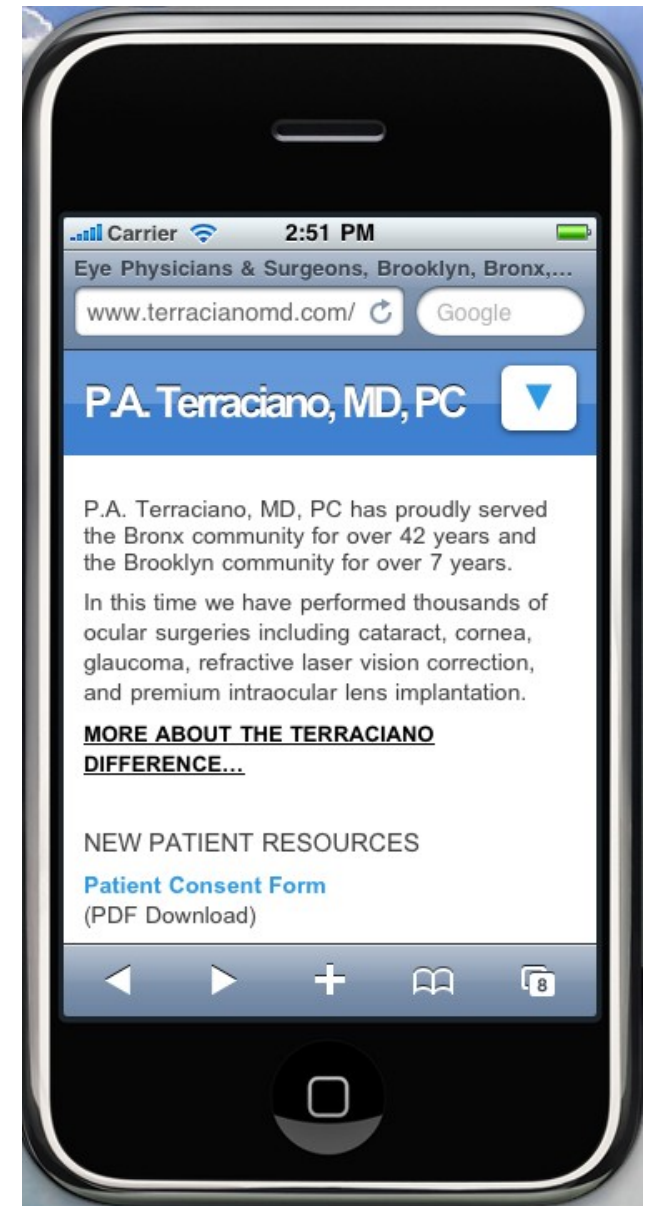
Carrier 2:51 PM

Eye Physicians & Surgeons, Brooklyn, Bronx,...

www.terracianomd.com/

Google

P.A. Terraciano, MD, PC

P.A. Terraciano, MD, PC has proudly served the Bronx community for over 42 years and the Brooklyn community for over 7 years.

In this time we have performed thousands of ocular surgeries including cataract, cornea, glaucoma, refractive laser vision correction, and premium intraocular lens implantation.

MORE ABOUT THE TERRACIANO DIFFERENCE...

NEW PATIENT RESOURCES

Patient Consent Form
(PDF Download)

8